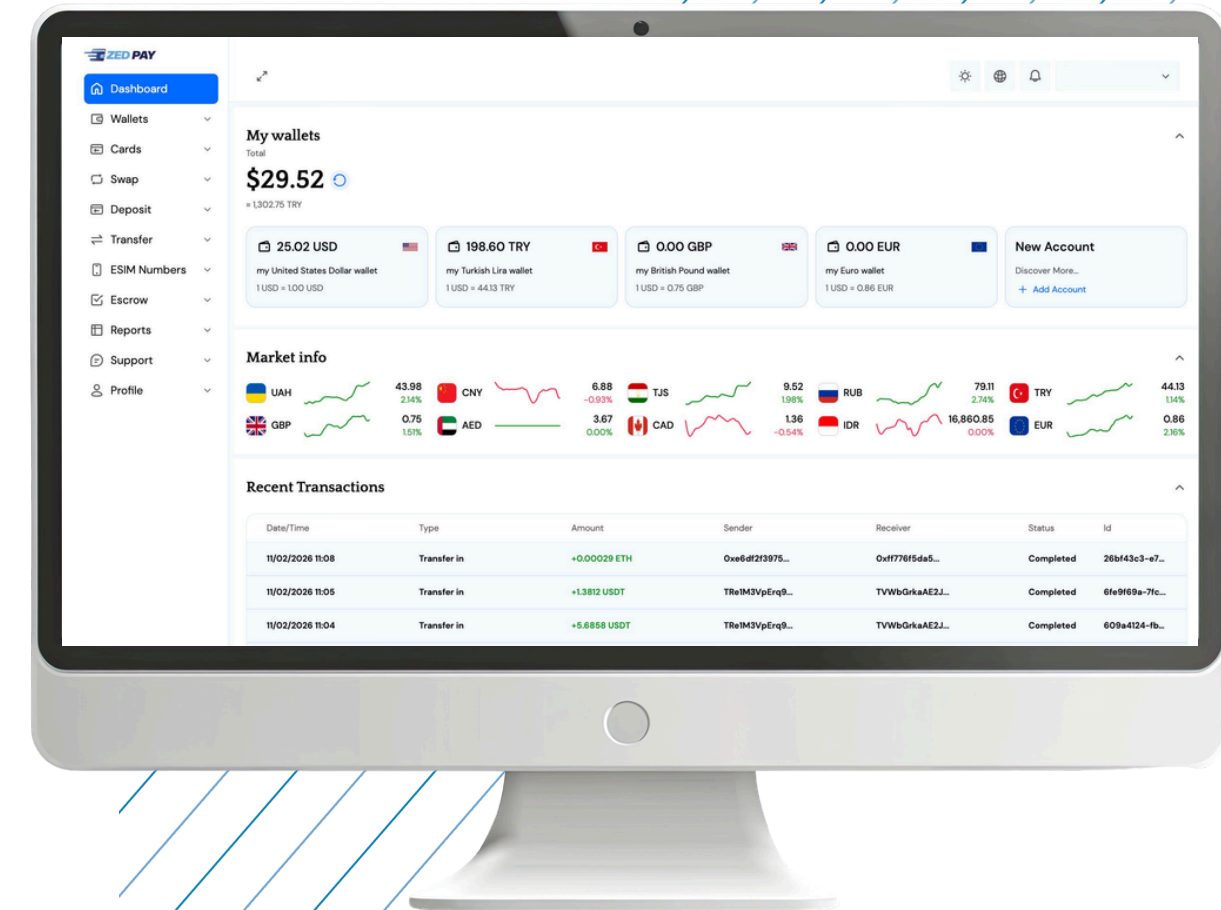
ZED PAY

Dashboard
Wallets
Cards
Swap
Deposit
Transfer
ESIM Numbers
Escrow
Reports
Support
Profile

My wallets
Total
$29.52
≈ 1,302.75 TRY

25.02 USD
my United States Dollar wallet
1 USD = 1.00 USD

198.60 TRY
my Turkish Lira wallet
1 USD = 44.13 TRY

0.00 GBP
my British Pound wallet
1 USD = 0.75 GBP

0.00 EUR
my Euro wallet
1 USD = 0.86 EUR

New Account
Discover More...
+ Add Account

Market info

UAH 43.98 2.14%
CNY 6.88 -0.93%
TJS 9.52 1.98%
RUB 79.11 2.74%
TRY 44.13 1.14%
GBP 0.75 1.51%
AED 3.67 0.00%
CAD 1.36 -0.54%
IDR 16,860.85 0.00%
EUR 0.86 2.16%

Recent Transactions

| Date/Time | Type | Amount | Sender | Receiver | Status | Id |
|---|---|---|---|---|---|---|
| 11/02/2026 11:08 | Transfer in | +0.00029 ETH | 0xe6df2f3975... | 0xff776f5da5... | Completed | 26bf43c3-e7... |
| 11/02/2026 11:05 | Transfer in | +1.3812 USDT | TRe1M3VpErq9... | TVWbGrkaAE2J... | Completed | 6fe9f69a-7fc... |
| 11/02/2026 11:04 | Transfer in | +5.6858 USDT | TRe1M3VpErq9... | TVWbGrkaAE2J... | Completed | 609a4124-fb... |